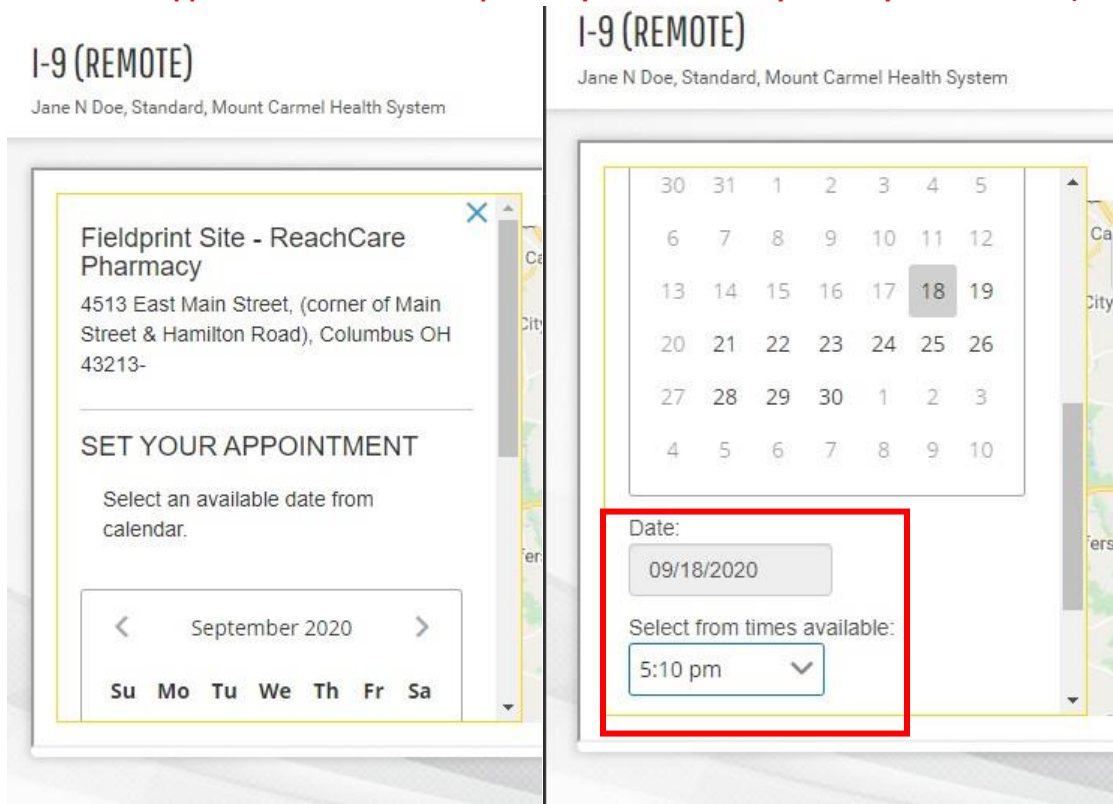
I-9 (REMOTE)

Jane N Doe, Standard, Mount Carmel Health System

×

Fieldprint Site - ReachCare Pharmacy

4513 East Main Street, (corner of Main Street & Hamilton Road), Columbus OH 43213-

SET YOUR APPOINTMENT

Select an available date from calendar.

‹ September 2020 ›

| Su | Mo | Tu | We | Th | Fr | Sa |
|---|---|---|---|---|---|---|

I-9 (REMOTE)

Jane N Doe, Standard, Mount Carmel Health System

| | | | | | | |
|---|---|---|---|---|---|---|
| 30 | 31 | 1 | 2 | 3 | 4 | 5 |
| 6 | 7 | 8 | 9 | 10 | 11 | 12 |
| 13 | 14 | 15 | 16 | 17 | 18 | 19 |
| 20 | 21 | 22 | 23 | 24 | 25 | 26 |
| 27 | 28 | 29 | 30 | 1 | 2 | 3 |
| 4 | 5 | 6 | 7 | 8 | 9 | 10 |

Date:

09/18/2020

Select from times available:

5:10 pm